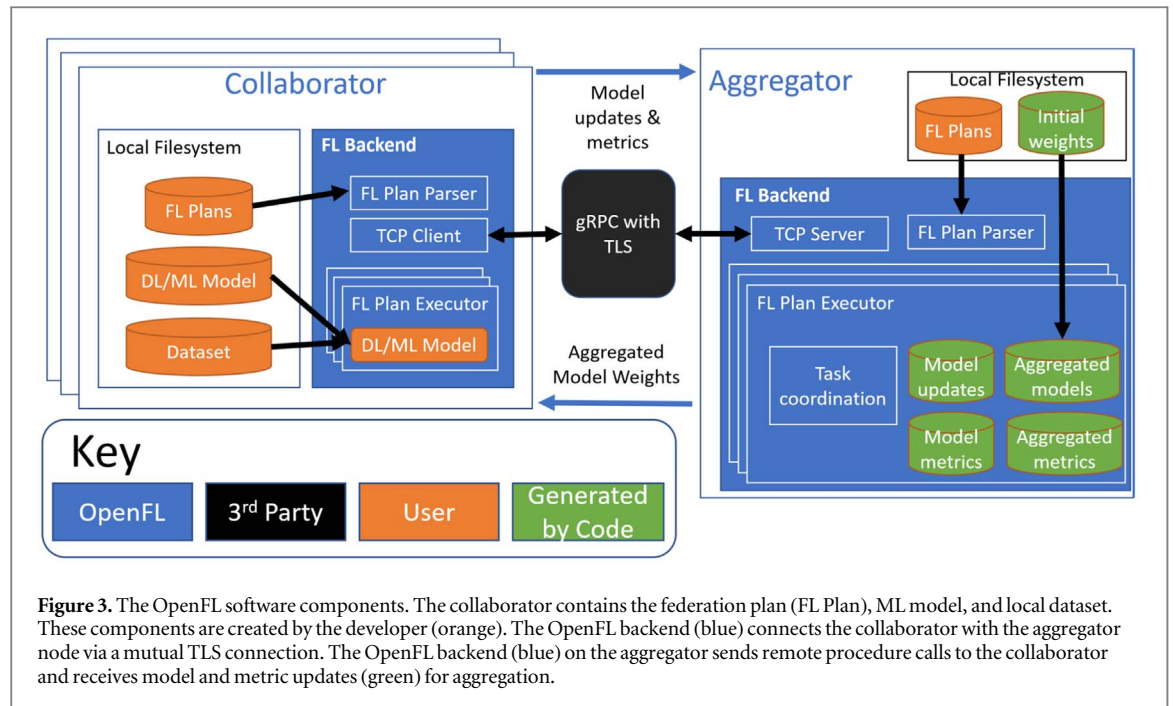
Collaborator

Local Filesystem

FL Plans

DL/ML Model

Dataset

FL Backend

FL Plan Parser

TCP Client

FL Plan Executor

DL/ML Model

Model updates & metrics

gRPC with TLS

Aggregated Model Weights

Aggregator

Local Filesystem

FL Plans

Initial weights

FL Backend

TCP Server

FL Plan Parser

FL Plan Executor

Task coordination

Model updates

Aggregated models

Model metrics

Aggregated metrics

Key

OpenFL

3$^{rd}$ Party

User

Generated by Code

**Figure 3.** The OpenFL software components. The collaborator contains the federation plan (FL Plan), ML model, and local dataset. These components are created by the developer (orange). The OpenFL backend (blue) connects the collaborator with the aggregator node via a mutual TLS connection. The OpenFL backend (blue) on the aggregator sends remote procedure calls to the collaborator and receives model and metric updates (green) for aggregation.